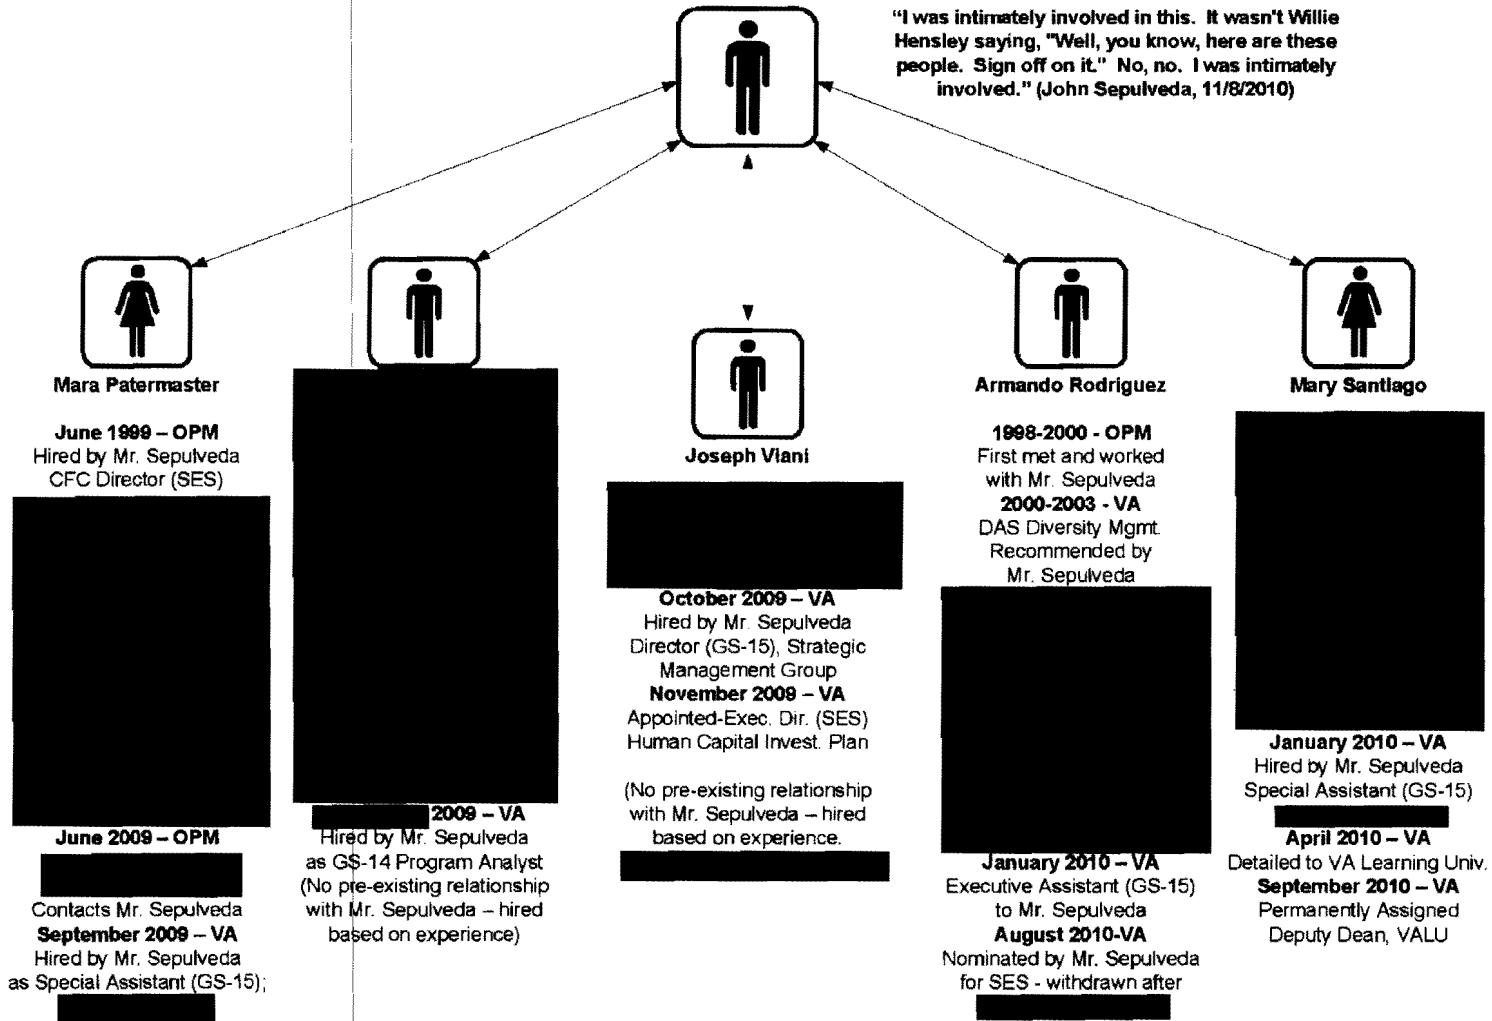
"I was intimately involved in this. It wasn't Willie Hensley saying, "Well, you know, here are these people. Sign off on it." No, no. I was intimately involved." (John Sepulveda, 11/8/2010)

Mara Patermaster

June 1999 – OPM
Hired by Mr. Sepulveda
CFC Director (SES)

June 2009 – OPM

Contacts Mr. Sepulveda
September 2009 – VA
Hired by Mr. Sepulveda
as Special Assistant (GS-15);

2009 – VA
Hired by Mr. Sepulveda
as GS-14 Program Analyst
(No pre-existing relationship with Mr. Sepulveda – hired based on experience)

Joseph Viani

October 2009 – VA
Hired by Mr. Sepulveda
Director (GS-15), Strategic Management Group
November 2009 – VA
Appointed-Exec. Dir. (SES)
Human Capital Invest. Plan

(No pre-existing relationship with Mr. Sepulveda – hired based on experience.

Armando Rodriguez

1998-2000 - OPM
First met and worked with Mr. Sepulveda
2000-2003 - VA
DAS Diversity Mgmt.
Recommended by Mr. Sepulveda

January 2010 – VA
Executive Assistant (GS-15) to Mr. Sepulveda
August 2010-VA
Nominated by Mr. Sepulveda for SES - withdrawn after

Mary Santiago

January 2010 – VA
Hired by Mr. Sepulveda
Special Assistant (GS-15)

April 2010 – VA
Detailed to VA Learning Univ.
September 2010 – VA
Permanently Assigned
Deputy Dean, VALU